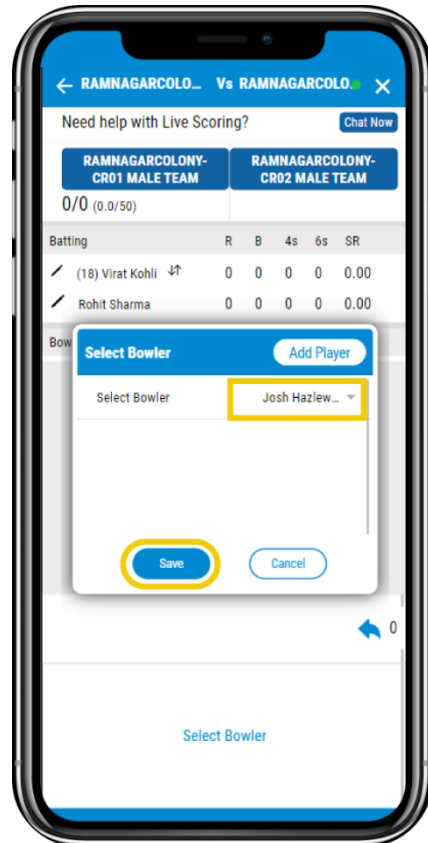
← RAMNAGARCOLO... Vs RAMNAGARCOLO... ✕

Need help with Live Scoring? Chat Now

RAMNAGARCOLONY-CR01 MALE TEAM

RAMNAGARCOLONY-CR02 MALE TEAM

0/0 (0.0/50)

| Batting | R | B | 4s | 6s | SR |
|---|---|---|---|---|---|
| (18) Virat Kohli | 0 | 0 | 0 | 0 | 0.00 |
| Rohit Sharma | 0 | 0 | 0 | 0 | 0.00 |

Bow

Select Bowler

Add Player

Select Bowler

Josh Hazlew...

Save

Cancel

0

Select Bowler